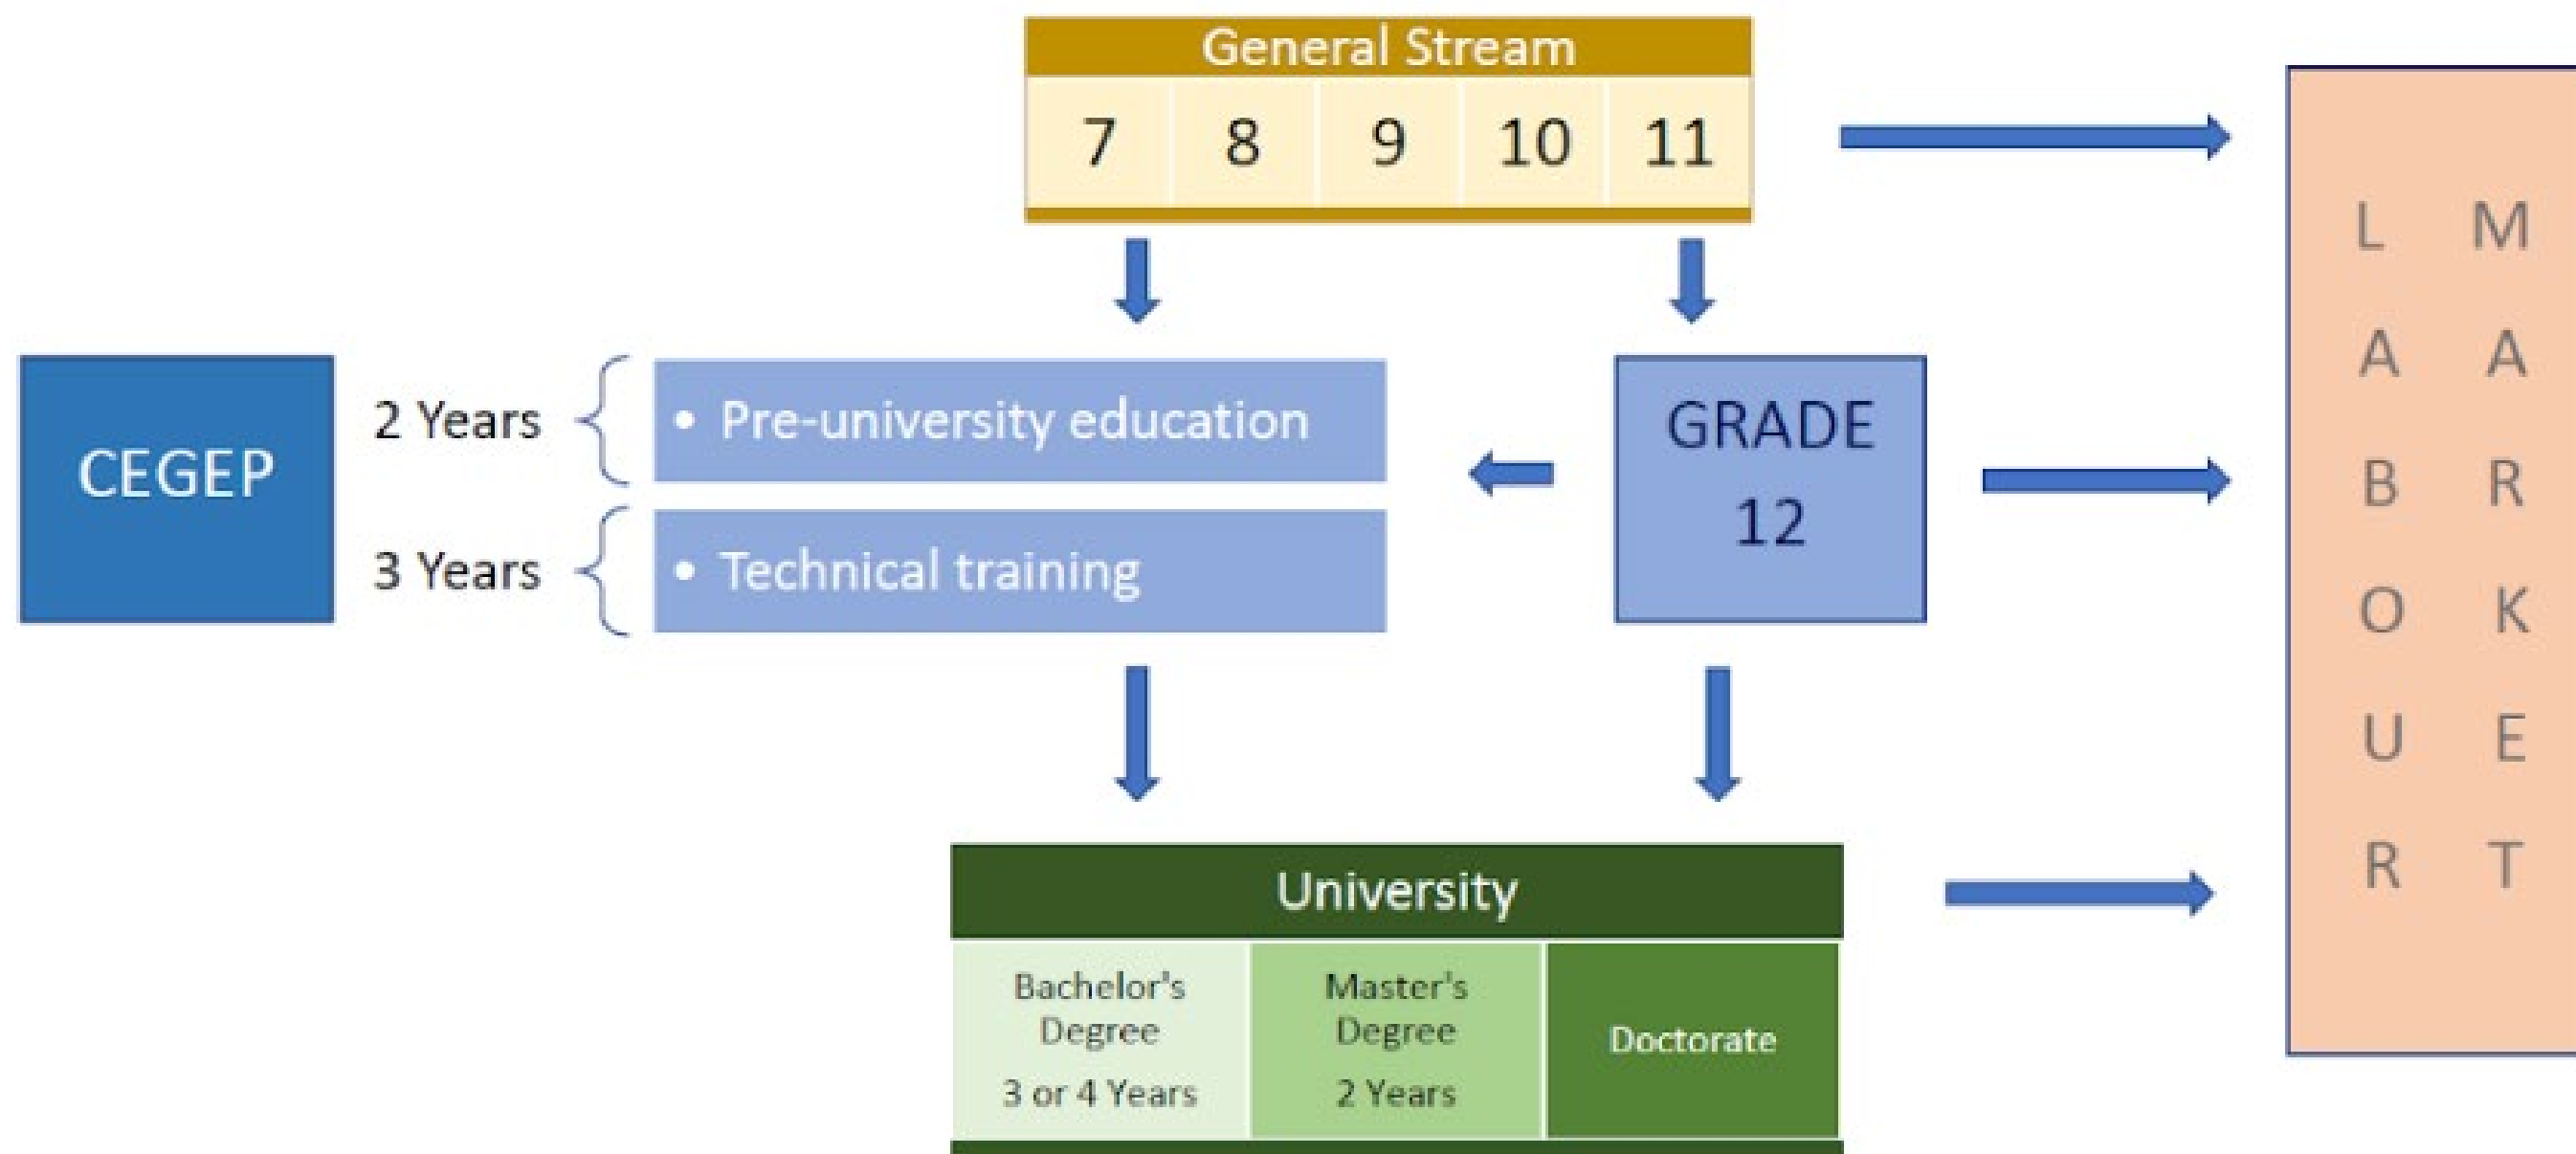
General Stream

| 7 | 8 | 9 | 10 | 11 |
|---|---|---|---|---|

CEGEP

2 Years
• Pre-university education

3 Years
• Technical training

GRADE 12

University

| Bachelor's Degree 3 or 4 Years | Master's Degree 2 Years | Doctorate |
|---|---|---|

LABOUR MARKET